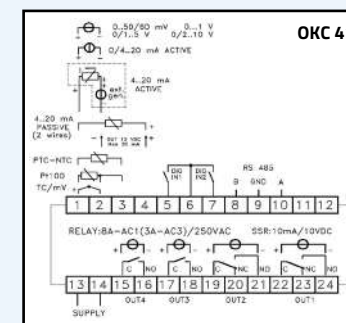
ОКС 4

0...50/60 mV 0...1 V
0/1...5 V 0/2...10 V

0/4...20 mA ACTIVE

4...20 mA ACTIVE

ext. gen.

4...20 mA PASSIVE (2 wires)

PTC-NTC

Pt100

TC/mV

DIG IN1 DIG IN2

RS 485

B GND A

1 2 3 4 5 6 7 8 9 10 11 12

RELAY:8A-AC1(3A-AC3)/250VAC SSR:10mA/10VDC

C NO C NO C NC NO C NC NO

13 14 15 16 17 18 19 20 21 22 23 24

SUPPLY OUT4 OUT3 OUT2 OUT1